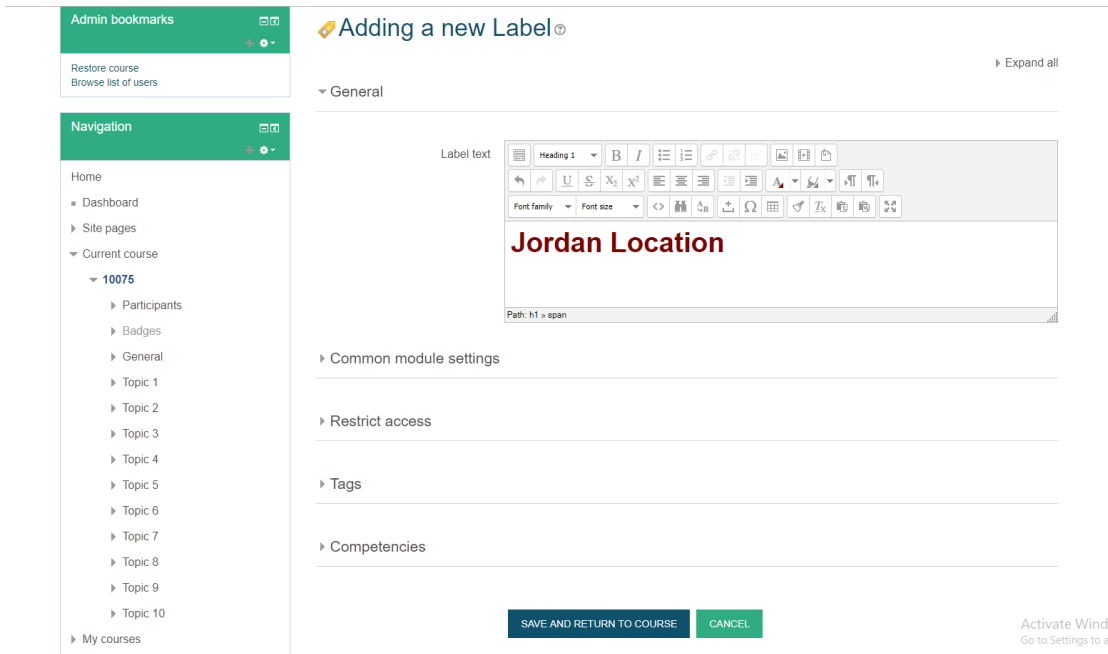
Admin bookmarks

Restore course
Browse list of users

Navigation

Home
Dashboard
Site pages
Current course
10075
Participants
Badges
General
Topic 1
Topic 2
Topic 3
Topic 4
Topic 5
Topic 6
Topic 7
Topic 8
Topic 9
Topic 10
My courses

Adding a new Label

Expand all

General

Label text

Heading 1 B I
Font family Font size

Jordan Location

Path: h1 » span

Common module settings

Restrict access

Tags

Competencies

SAVE AND RETURN TO COURSE CANCEL

Activate Wind
Go to Settings to a